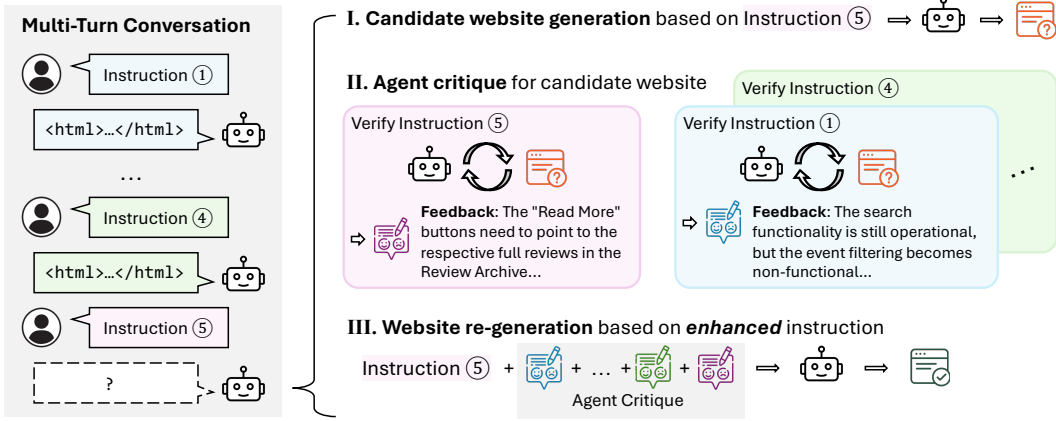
Multi-Turn Conversation

Instruction ①

<html>…</html>

…

Instruction ④

<html>…</html>

Instruction ⑤

?

I. Candidate website generation based on Instruction ⑤ ⟹ ⟹

II. Agent critique for candidate website

Verify Instruction ⑤

Feedback: The "Read More" buttons need to point to the respective full reviews in the Review Archive...

Verify Instruction ④

Verify Instruction ①

Feedback: The search functionality is still operational, but the event filtering becomes non-functional...

…

III. Website re-generation based on *enhanced* instruction

Instruction ⑤ + + … + + ⟹ ⟹

Agent Critique